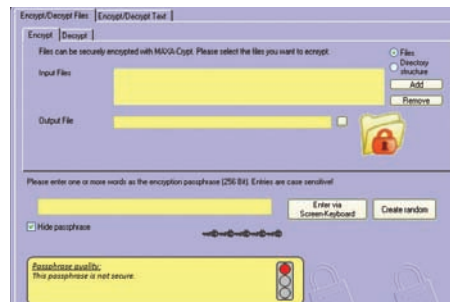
Encrypt/Decrypt Files | Encrypt/Decrypt Text

Encrypt | Decrypt

Files can be securely encrypted with MAXA-Crypt. Please select the files you want to encrypt.

Files
Directory structure

Input Files

Add
Remove

Output File

Please enter one or more words as the encryption passphrase (256 Bit). Entries are case sensitive!

Enter via Screen-Keyboard

Create random

Hide passphrase

Passphrase quality:
This passphrase is not secure.